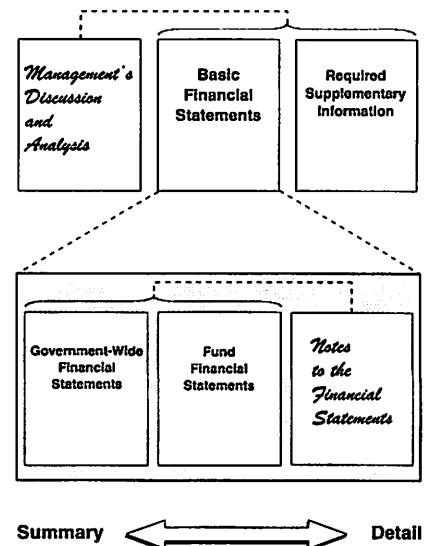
Management's Discussion and Analysis

Basic Financial Statements

Required Supplementary Information

Government-Wide Financial Statements

Fund Financial Statements

Notes to the Financial Statements

Summary

Detail